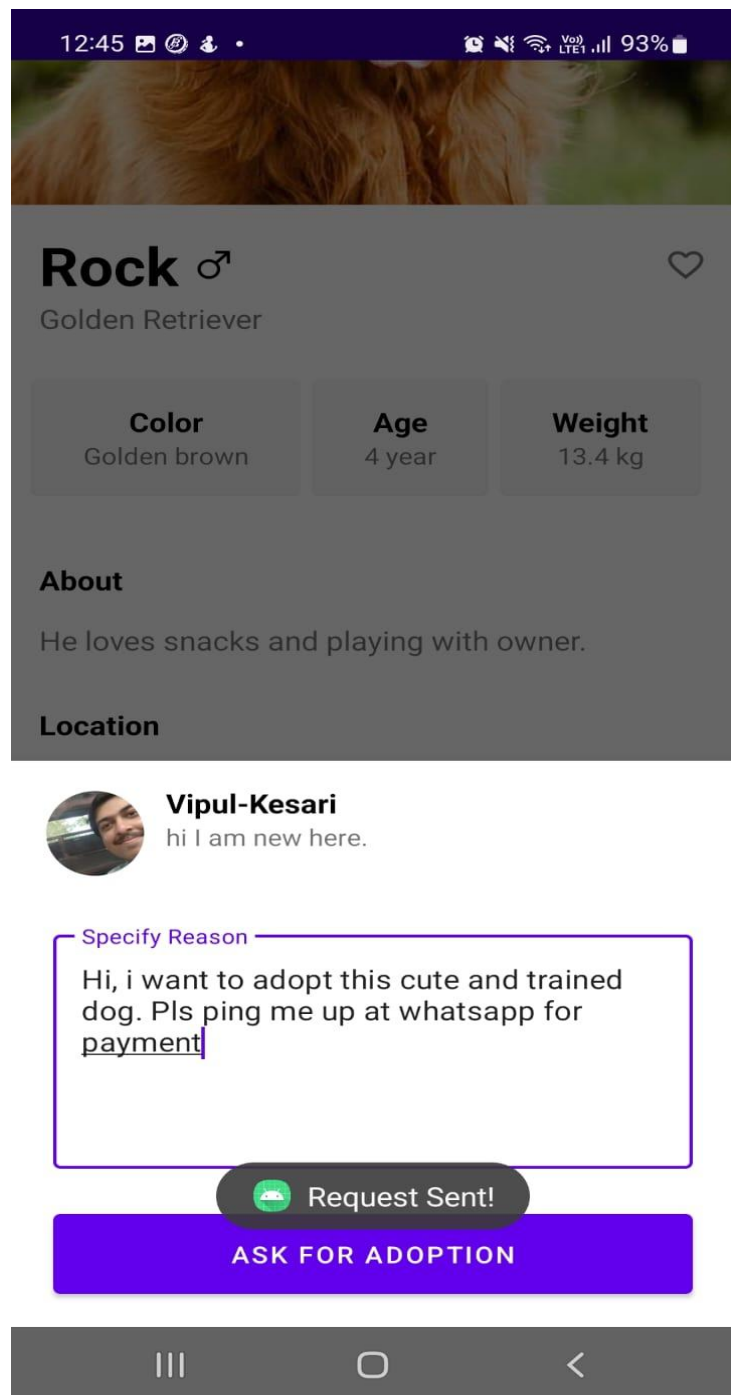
12:45 • Vo) LTE1 93%

Rock ♂
Golden Retriever

Color
Golden brown

Age
4 year

Weight
13.4 kg

About
He loves snacks and playing with owner.

Location

Vipul-Kesari
hi I am new here.

Specify Reason
Hi, i want to adopt this cute and trained dog. Pls ping me up at whatsapp for payment

Request Sent!

ASK FOR ADOPTION